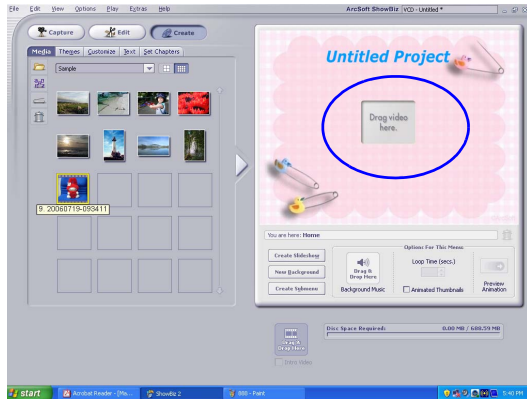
File Edit View Options Play Extras Help

ArcSoft ShowBiz VCD - Untitled *

Capture Edit Create

Media Themes Customize Text Set Chapters

Sample

9_20060719-093411

Untitled Project

Drag video here.

You are here: Home

Create Slideshow

New Background

Create Submenu

Drag & Drop Here

Background Music

Options For This Menu

Loop Time (secs.)

Animated Thumbnails

Preview Animation

Drag & Drop Here

Start Video

Disc Space Required:

0.00 MB / 688.59 MB

start

Acrobat Reader - [Ma...

ShowBiz 2

888 - Paint

5:40 PM